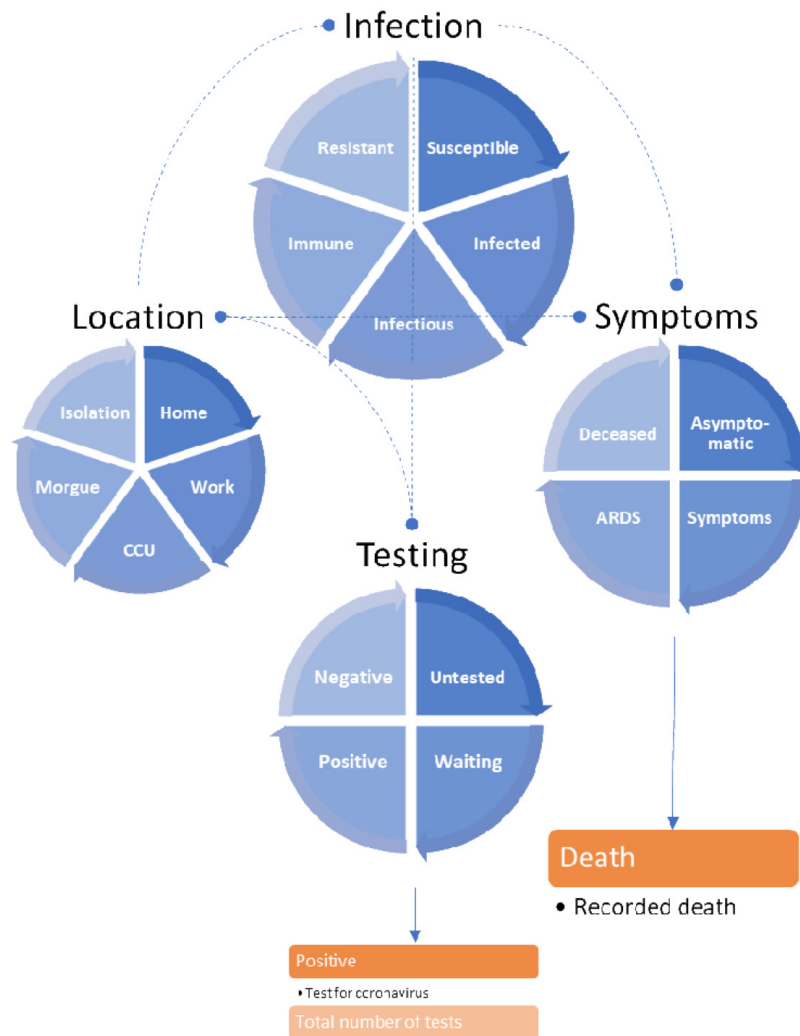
Infection

Resistant
Susceptible
Infected
Infectious
Immune

Location

Isolation
Home
Work
CCU
Morgue

Symptoms

Deceased
Asymptomatic
Symptoms
ARDS

Testing

Negative
Untested
Waiting
Positive

Death
• Recorded death

Positive
• Test for ccronavirus
Total number of tests